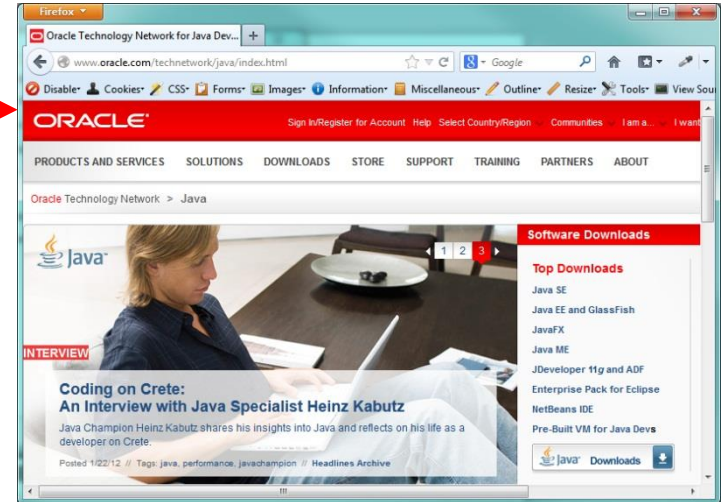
Firefox

Oracle Technology Network for Java Dev... +

www.oracle.com/technetwork/java/index.html

Google

Disable Cookies CSS Forms Images Information Miscellaneous Outline Resize Tools View Sou

ORACLE

Sign In/Register for Account Help Select Country/Region Communities I am a... I want

PRODUCTS AND SERVICES SOLUTIONS DOWNLOADS STORE SUPPORT TRAINING PARTNERS ABOUT

Oracle Technology Network > Java

Java

1 2 3

INTERVIEW

Coding on Crete:
An Interview with Java Specialist Heinz Kabutz

Java Champion Heinz Kabutz shares his insights into Java and reflects on his life as a developer on Crete.

Posted 1/22/12 // Tags: java, performance, javachampion // Headlines Archive

Software Downloads

Top Downloads

Java SE

Java EE and GlassFish

JavaFX

Java ME

JDeveloper 11$g$ and ADF

Enterprise Pack for Eclipse

NetBeans IDE

Pre-Built VM for Java Devs

Java Downloads